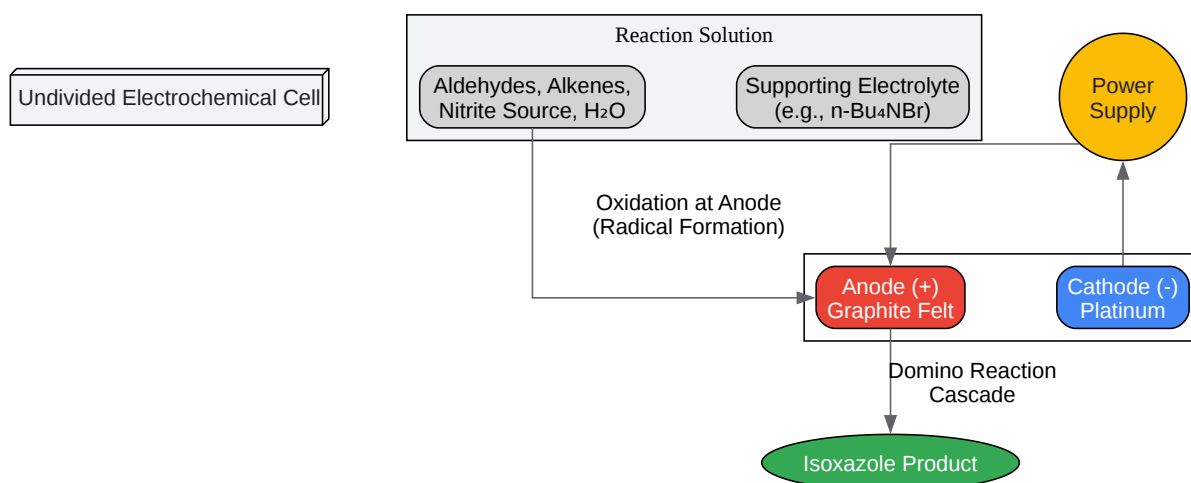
Undivided Electrochemical Cell

Reaction Solution

Aldehydes, Alkenes, Nitrite Source, $H_2O$

Supporting Electrolyte (e.g., n-$Bu_4NBr$)

Power Supply

Oxidation at Anode (Radical Formation)

Anode (+) Graphite Felt

Cathode (-) Platinum

Domino Reaction Cascade

Isoxazole Product